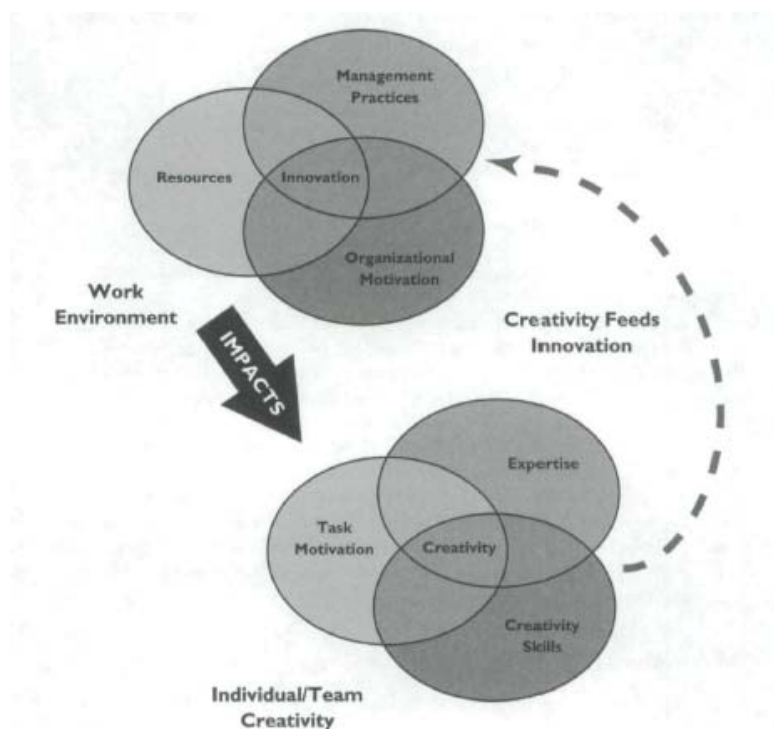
Management Practices

Resources

Innovation

Organizational Motivation

Work Environment

IMPACTS

Creativity Feeds Innovation

Expertise

Task Motivation

Creativity

Creativity Skills

Individual/Team Creativity